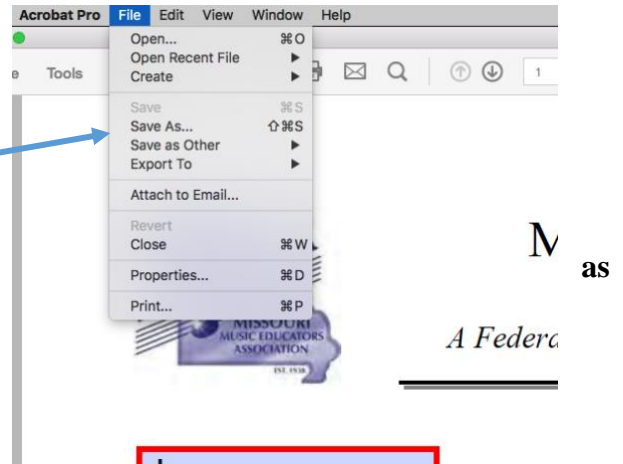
Acrobat Pro File Edit View Window Help

e Tools

Open... ⌘O
Open Recent File ▶
Create ▶
Save ⌘S
Save As... ⇧⌘S
Save as Other ▶
Export To ▶
Attach to Email...
Revert
Close ⌘W
Properties... ⌘D
Print... ⌘P

1

M

as

MISSOURI MUSIC EDUCATORS ASSOCIATION EST. 1938

A Federa